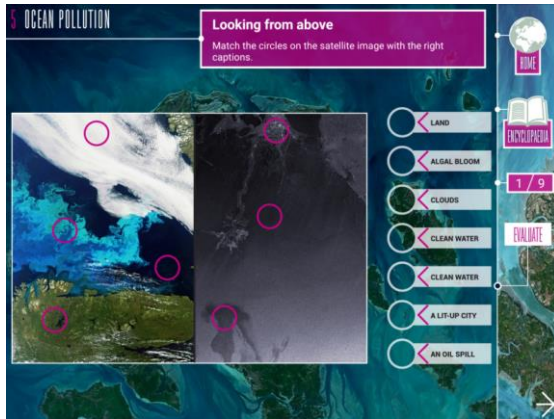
5 OCEAN POLLUTION

Looking from above

Match the circles on the satellite image with the right captions.

HOME

ENCYCLOPAEDIA

1 / 9

EVALUATE

LAND

ALGAL BLOOM

CLOUDS

CLEAN WATER

CLEAN WATER

A LIT-UP CITY

AN OIL SPILL